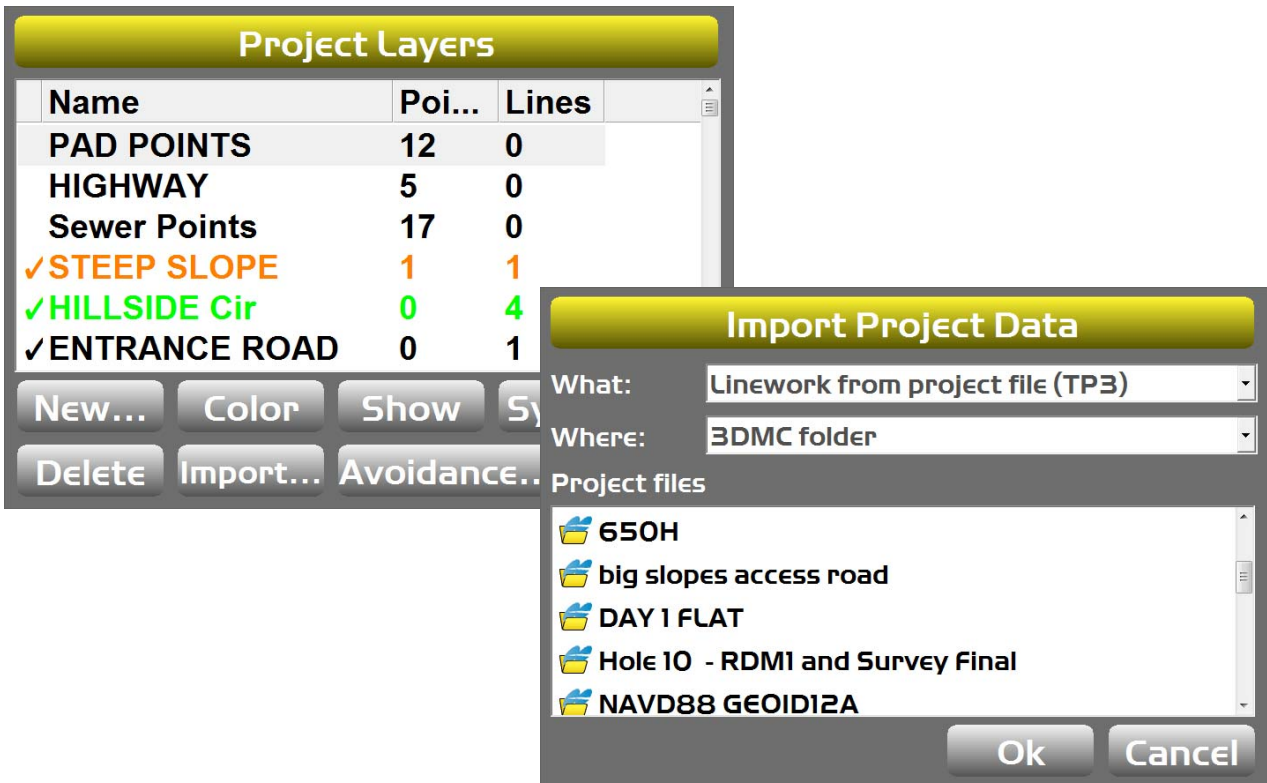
Project Layers

| Name | Poi... | Lines |
|---|---|---|
| PAD POINTS | 12 | 0 |
| HIGHWAY | 5 | 0 |
| Sewer Points | 17 | 0 |
| ✓STEEP SLOPE | 1 | 1 |
| ✓HILLSIDE Cir | 0 | 4 |
| ✓ENTRANCE ROAD | 0 | 1 |

New... Color Show Sy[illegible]

Delete Import... Avoidance...

Import Project Data

What: Linework from project file (TP3)

Where: 3DMC folder

Project files

650H

big slopes access road

DAY 1 FLAT

Hole 10 - RDM1 and Survey Final

NAVD88 GEOID12A

Ok Cancel